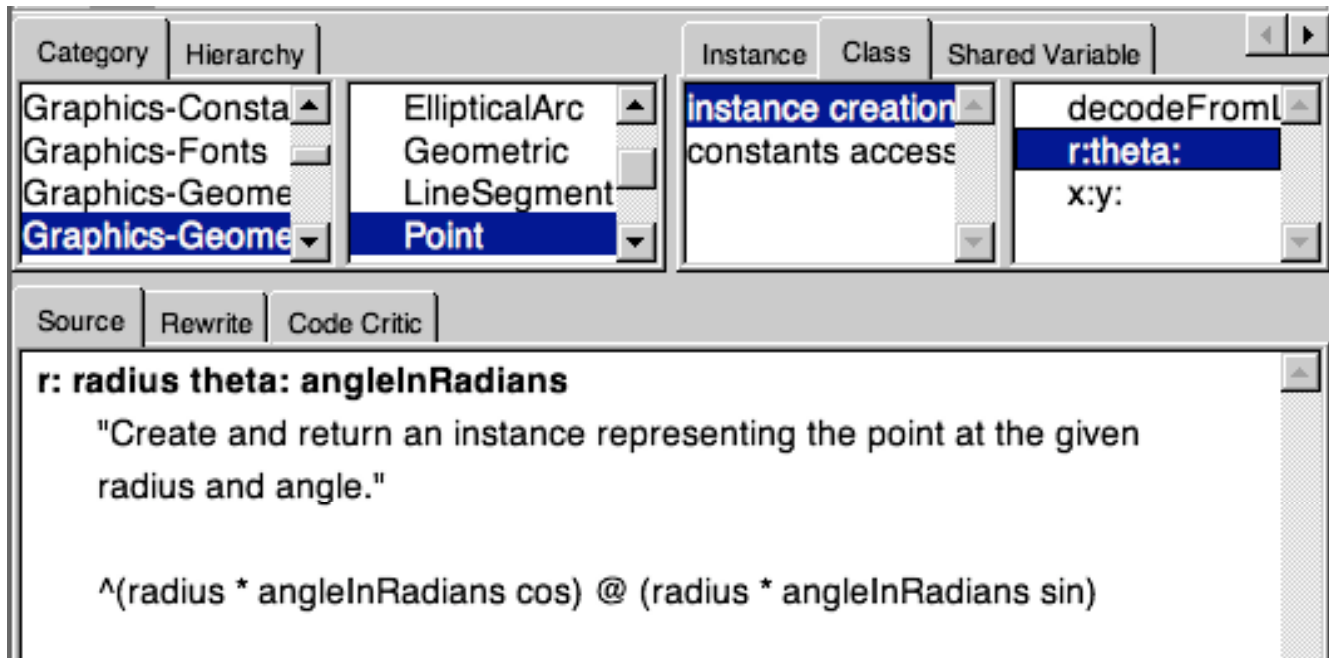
Category Hierarchy

Graphics-Consta
Graphics-Fonts
Graphics-Geome
Graphics-Geome

EllipticalArc
Geometric
LineSegment
Point

Instance Class Shared Variable

instance creation
constants access

decodeFromL
r:theta:
x:y:

Source Rewrite Code Critic

r: radius theta: angleInRadians
"Create and return an instance representing the point at the given radius and angle."

^(radius * angleInRadians cos) @ (radius * angleInRadians sin)